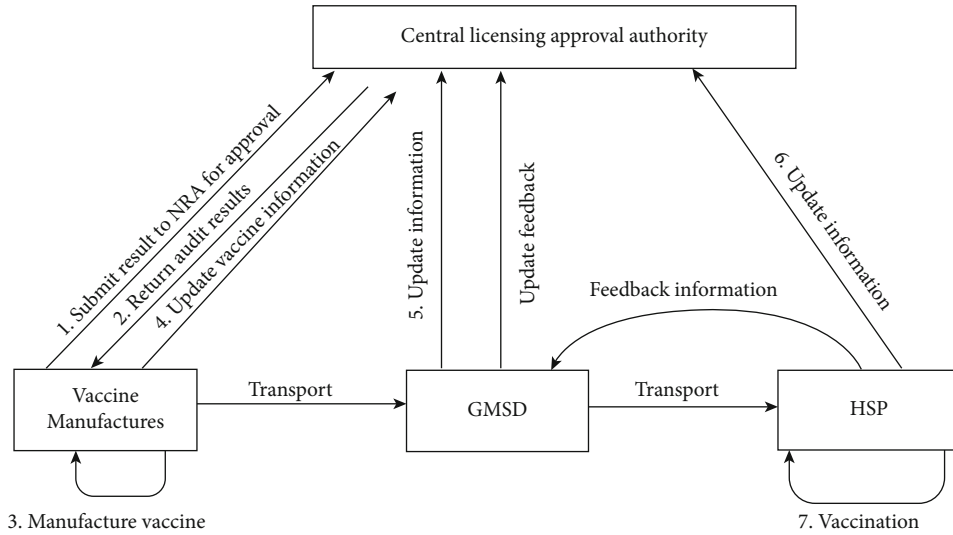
Central licensing approval authority

1. Submit result to NRA for approval

2. Return audit results

4. Update vaccine information

5. Update information

Update feedback

6. Update information

Feedback information

Vaccine Manufactures

Transport

GMSD

Transport

HSP

3. Manufacture vaccine

7. Vaccination